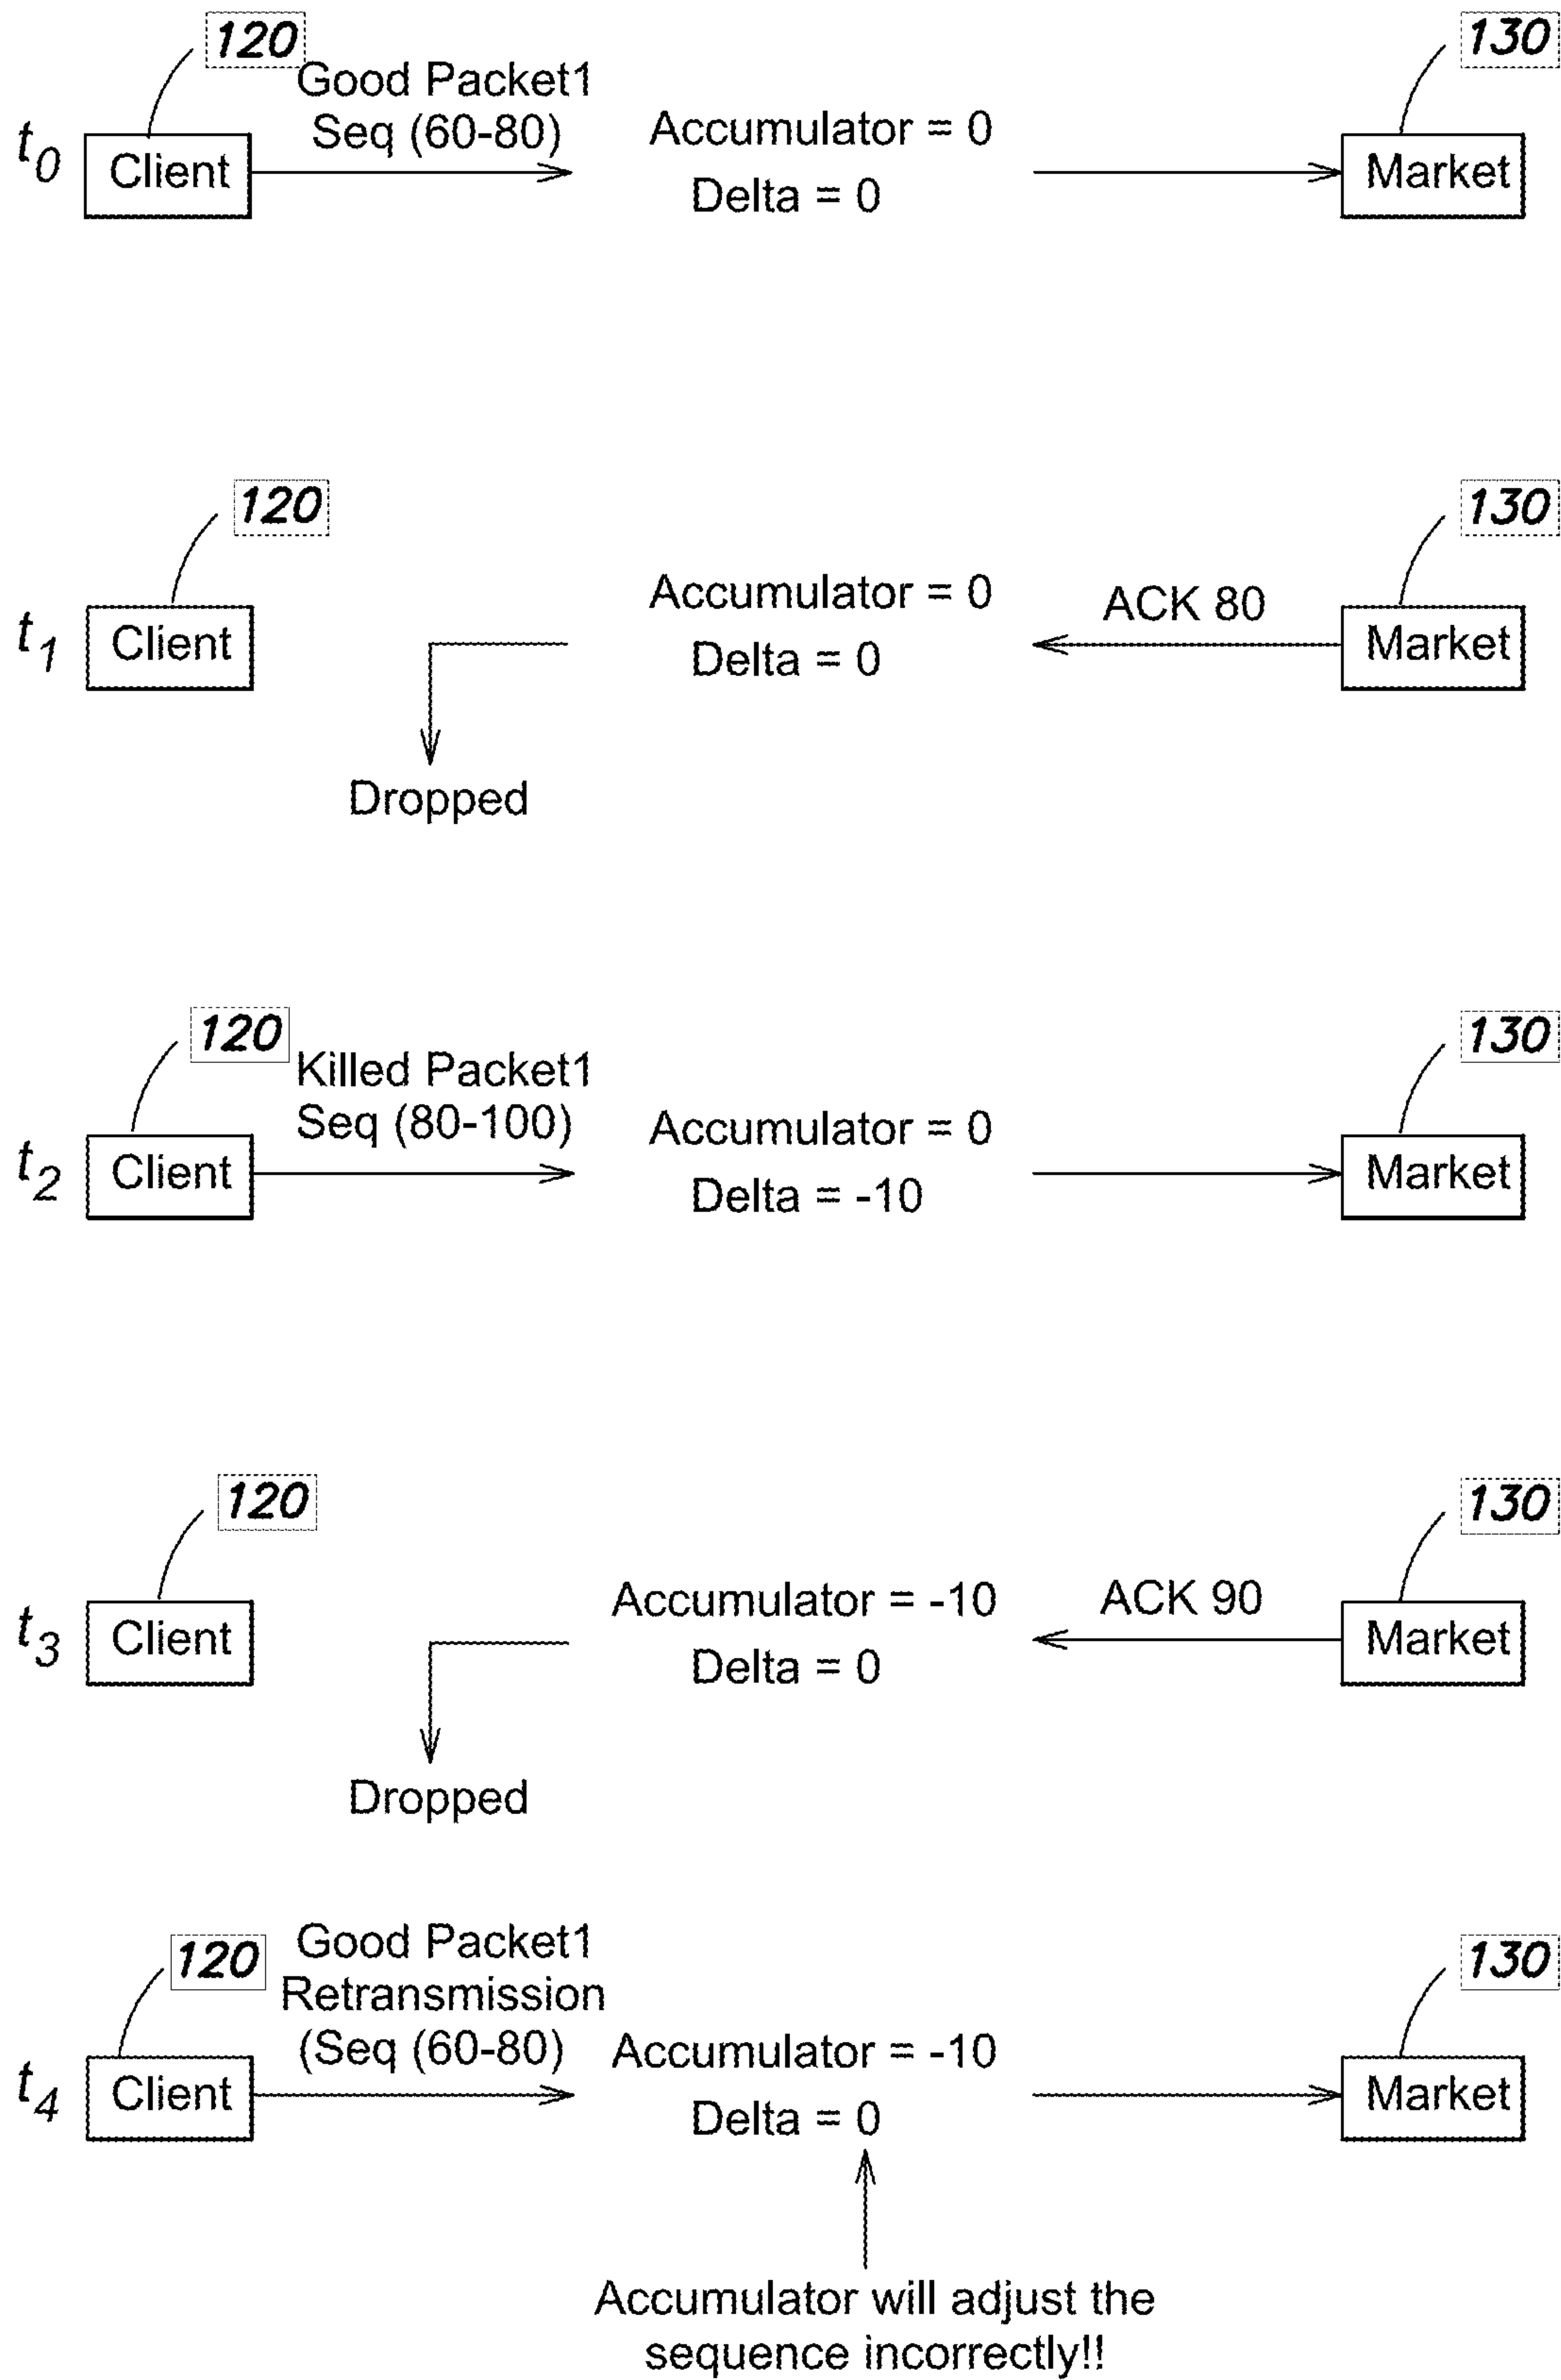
120

130

$t_0$ Client

Good Packet1 Seq (60-80)

Accumulator = 0
Delta = 0

Market

120

130

$t_1$ Client

Accumulator = 0
Delta = 0

ACK 80

Market

Dropped

120

130

$t_2$ Client

Killed Packet1 Seq (80-100)

Accumulator = 0
Delta = -10

Market

120

130

$t_3$ Client

Accumulator = -10
Delta = 0

ACK 90

Market

Dropped

120

130

$t_4$ Client

Good Packet1 Retransmission (Seq (60-80)

Accumulator = -10
Delta = 0

Market

Accumulator will adjust the sequence incorrectly!!